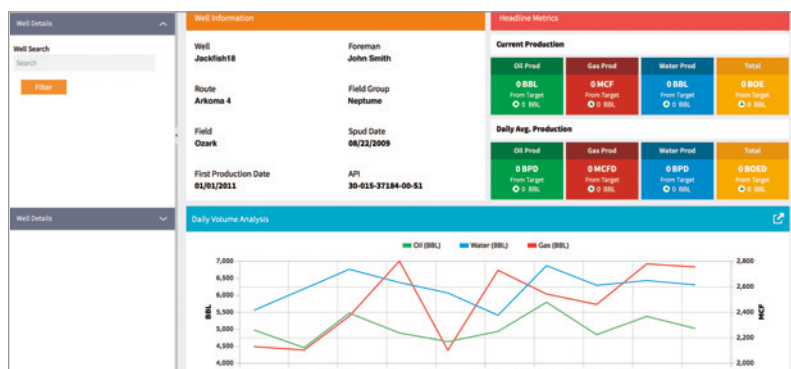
Well Details

Well Search

Search

Filter

Well Details

Well Information

Well
Jackfish18

Foreman
John Smith

Route
Arkoma 4

Field Group
Neptume

Field
Ozark

Spud Date
08/22/2009

First Production Date
01/01/2011

API
30-015-37184-00-S1

Headline Metrics

Current Production

| Oil Prod | Gas Prod | Water Prod | Total |
|---|---|---|---|
| 0 BBL<br>From Target<br>0 BBL | 0 MCF<br>From Target<br>0 BBL | 0 BBL<br>From Target<br>0 BBL | 0 BOE<br>From Target<br>0 BBL |

Daily Avg. Production

| Oil Prod | Gas Prod | Water Prod | Total |
|---|---|---|---|
| 0 BPD<br>From Target<br>0 BBL | 0 MCFD<br>From Target<br>0 BBL | 0 BPD<br>From Target<br>0 BBL | 0 BOED<br>From Target<br>0 BBL |

Daily Volume Analysis

Oil (BBL) Water (BBL) Gas (BBL)

BBL
7,000
6,500
6,000
5,500
5,000
4,500
4,000

MCF
2,800
2,600
2,400
2,200
2,000